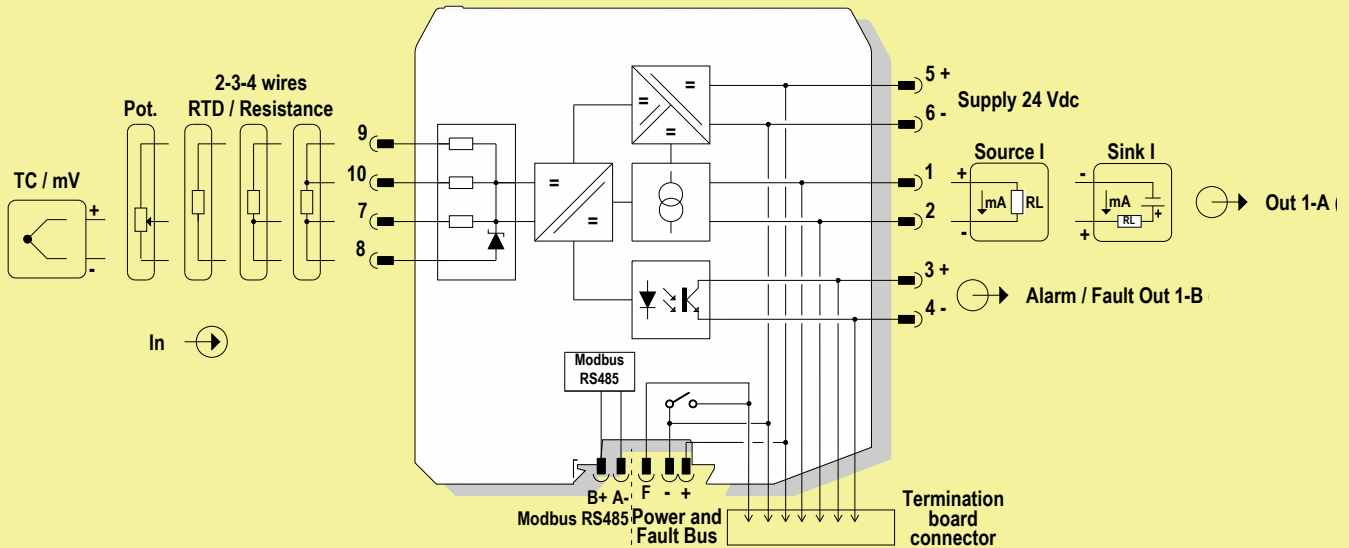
2-3-4 wires
Pot.
RTD / Resistance
TC / mV
+
-
9
10
7
8
In
=
=
=
=
=
5 +
6 -
Supply 24 Vdc
Source I
Sink I
+
-
mA
RL
-
+
mA
RL
+
1
2
Out 1-A
3 +
4 -
Alarm / Fault Out 1-B
Modbus RS485
B+ A-
F - +
Modbus RS485
Power and Fault Bus
Termination board connector